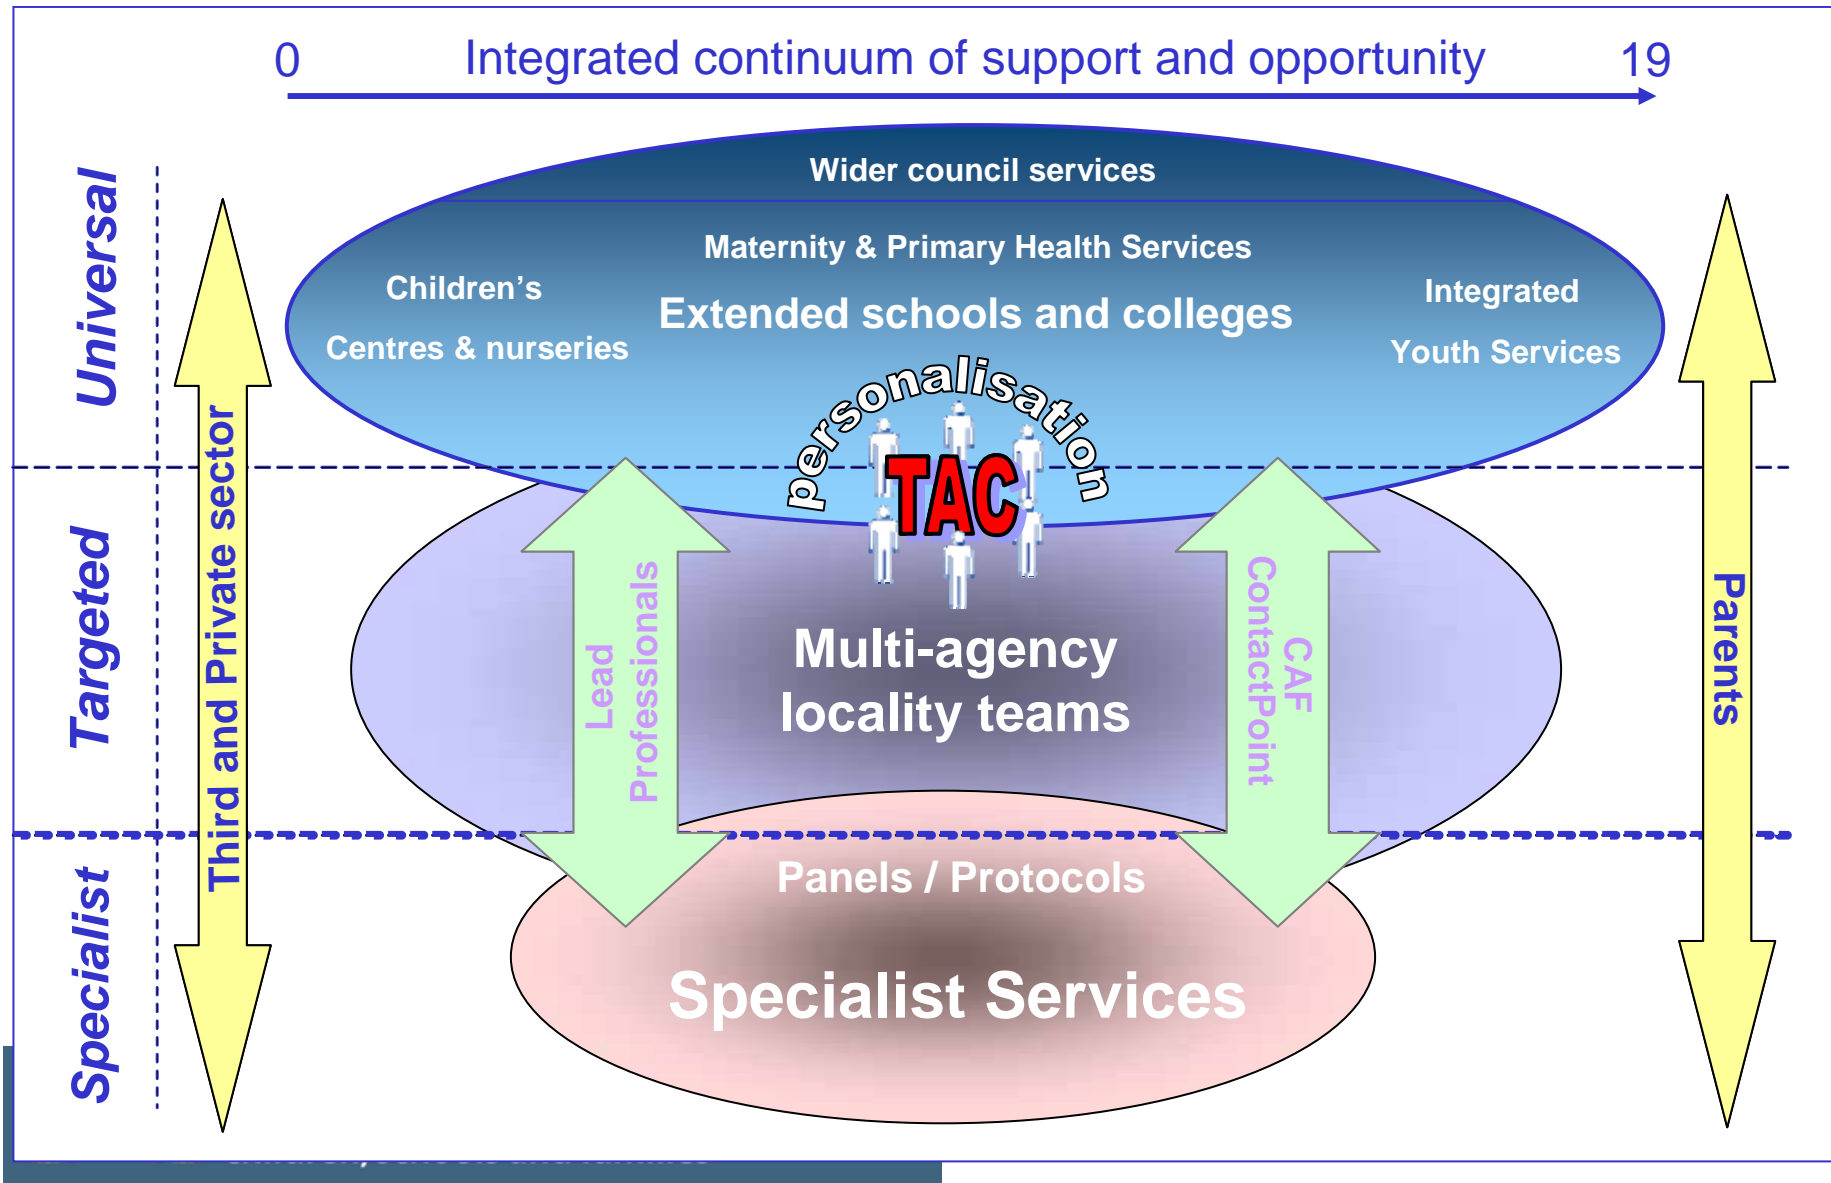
0 Integrated continuum of support and opportunity 19

Universal

Targeted

Specialist

Third and Private sector

Wider council services

Maternity & Primary Health Services

Children's Centres & nurseries

Extended schools and colleges

Integrated Youth Services

personalisation

TAC

Lead Professionals

Multi-agency locality teams

CAF ContactPoint

Panels / Protocols

Specialist Services

Parents

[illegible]